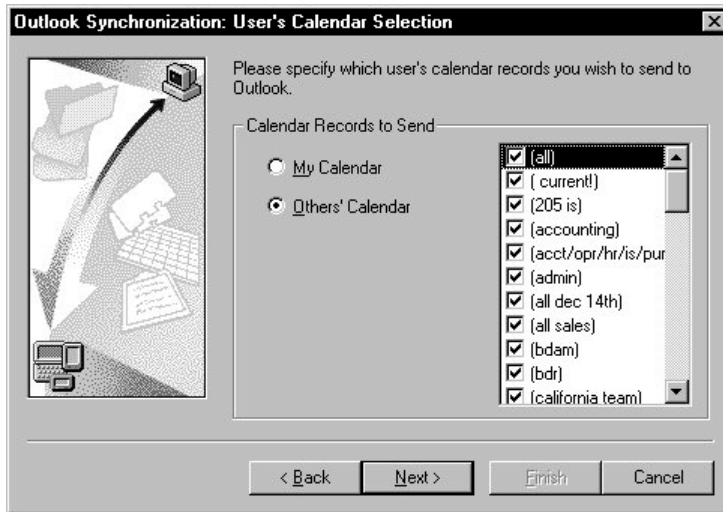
Outlook Synchronization: User's Calendar Selection

Please specify which user's calendar records you wish to send to Outlook.

Calendar Records to Send

My Calendar

Others' Calendar

(all)
( current!)
(205 is)
(accounting)
(acct/opr/hr/is/pur
(admin)
(all dec 14th)
(all sales)
(bdam)
(bdr)
(california team)

< Back
Next >
Finish
Cancel